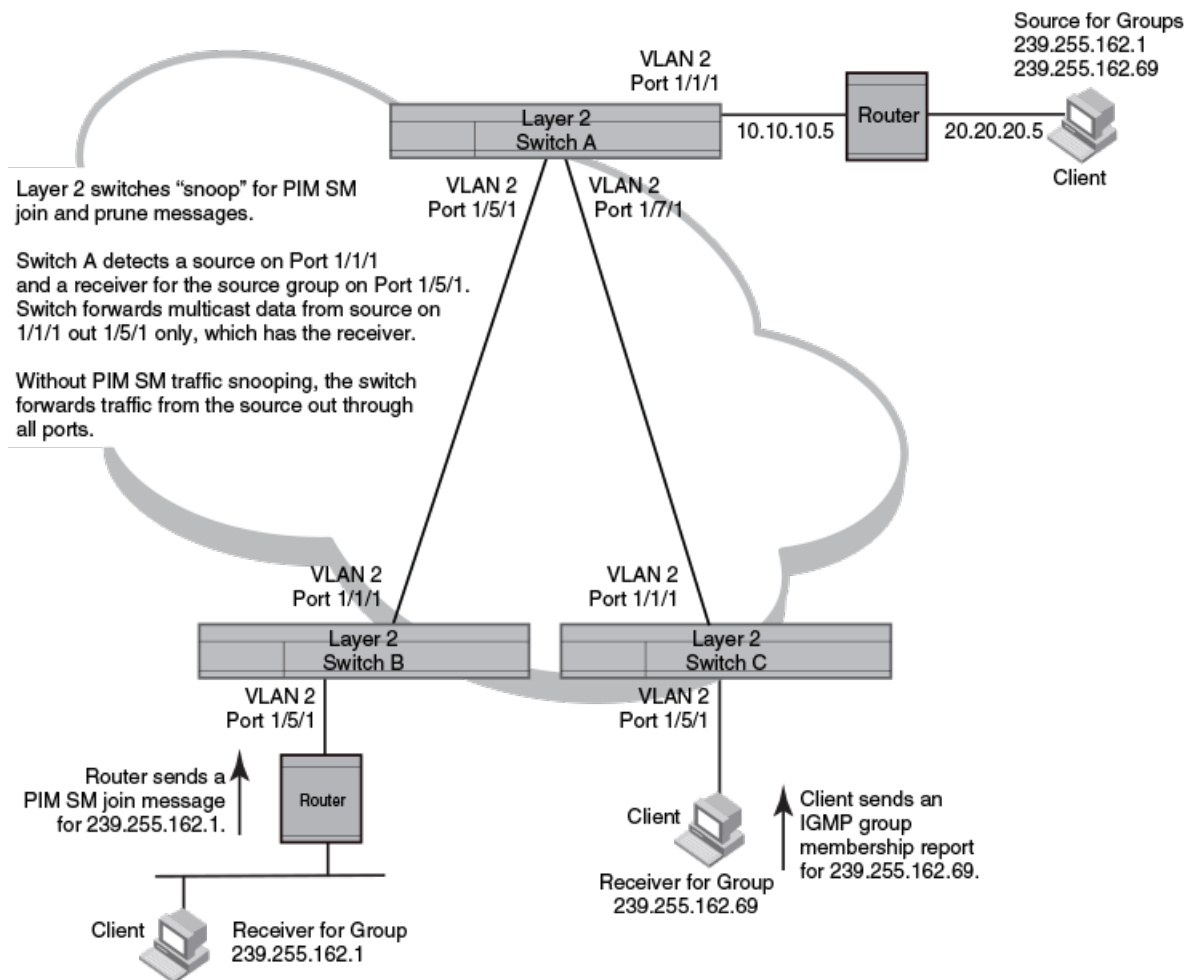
Source for Groups
239.255.162.1
239.255.162.69

VLAN 2
Port 1/1/1

Layer 2
Switch A

10.10.10.5

Router

20.20.20.5

Client

Layer 2 switches “snoop” for PIM SM join and prune messages.

Switch A detects a source on Port 1/1/1 and a receiver for the source group on Port 1/5/1. Switch forwards multicast data from source on 1/1/1 out 1/5/1 only, which has the receiver.

Without PIM SM traffic snooping, the switch forwards traffic from the source out through all ports.

VLAN 2
Port 1/5/1

VLAN 2
Port 1/7/1

VLAN 2
Port 1/1/1

VLAN 2
Port 1/1/1

Layer 2
Switch B

Layer 2
Switch C

VLAN 2
Port 1/5/1

VLAN 2
Port 1/5/1

Router sends a PIM SM join message for 239.255.162.1.

Router

Client

Client sends an IGMP group membership report for 239.255.162.69.

Receiver for Group
239.255.162.69

Client

Receiver for Group
239.255.162.1